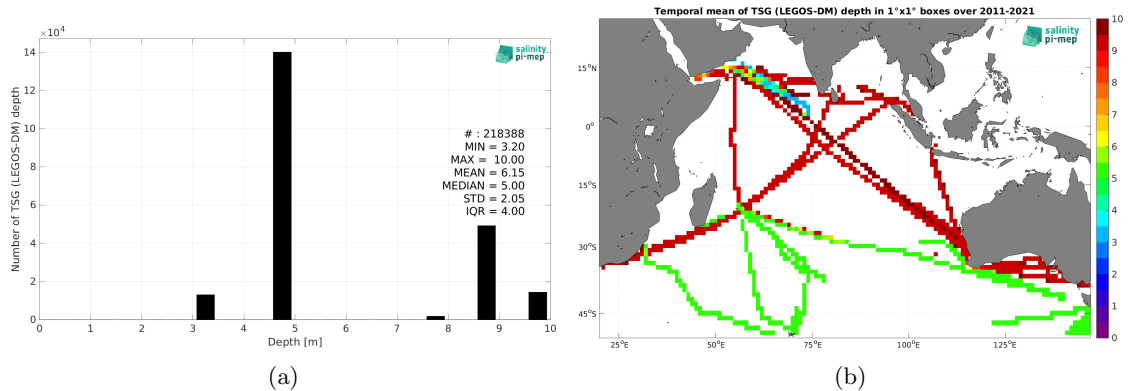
$\times 10^4$

salinity pi-mep

Number of TSG (LEGOS-DM) depth

14
12
10
8
6
4
2
0

# : 218388
MIN = 3.20
MAX = 10.00
MEAN = 6.15
MEDIAN = 5.00
STD = 2.05
IQR = 4.00

0 1 2 3 4 5 6 7 8 9 10
Depth [m]

(a)

Temporal mean of TSG (LEGOS-DM) depth in 1°x1° boxes over 2011-2021

salinity pi-mep

15°N
0°
15°S
30°S
45°S

25°E 50°E 75°E 100°E 125°E

10
9
8
7
6
5
4
3
2
1
0

(b)